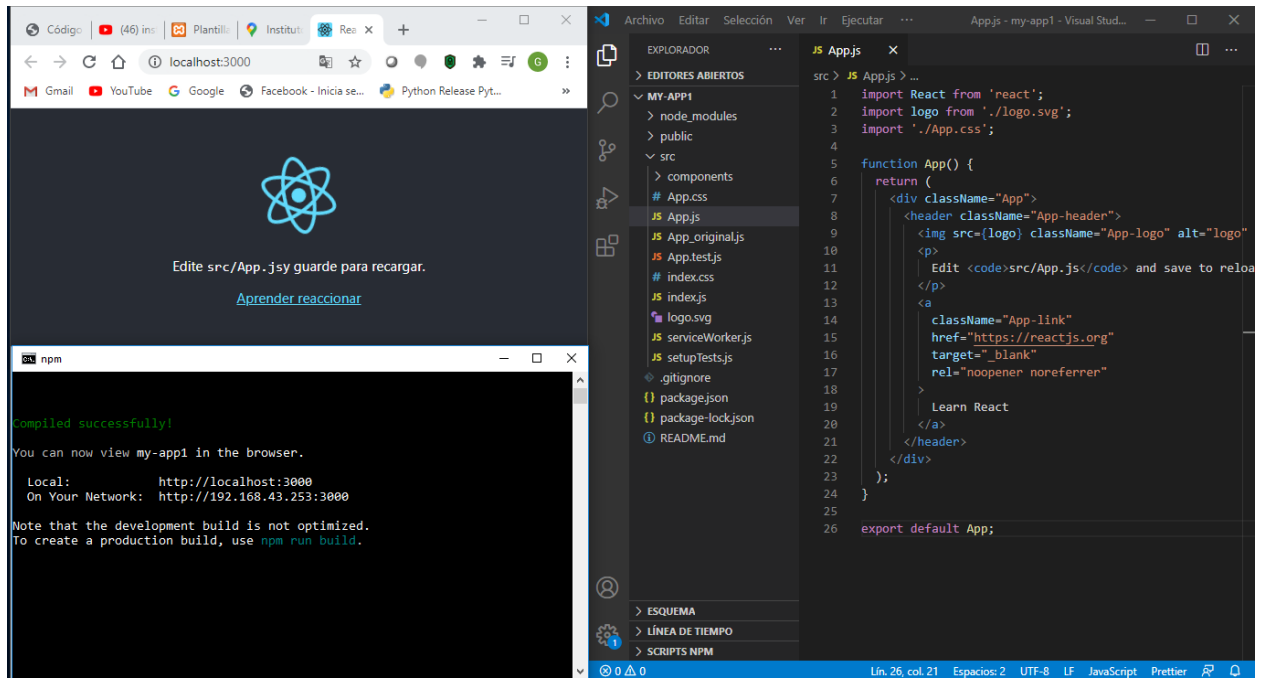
Código (46) ins Plantill Institut Rea ×

localhost:3000

Gmail YouTube Google Facebook - Inicia se... Python Release Pyt... »

Edite src/App.jsy guarde para recargar.

Aprender reaccionar

npm

Compiled successfully!

You can now view my-app1 in the browser.

Local: http://localhost:3000
On Your Network: http://192.168.43.253:3000

Note that the development build is not optimized.
To create a production build, use npm run build.

Archivo Editar Selección Ver Ir Ejecutar ··· App.js - my-app1 - Visual Stud...

EXPLORADOR ···
> EDITORES ABIERTOS
MY-APP1
> node_modules
> public
src
> components
App.css
App.js
App_original.js
App.test.js
index.css
index.js
logo.svg
serviceWorker.js
setupTests.js
.gitignore
package.json
package-lock.json
README.md
> ESQUEMA
> LÍNEA DE TIEMPO
> SCRIPTS NPM

JS App.js ×
src > JS App.js > ...

1 import React from 'react';
2 import logo from './logo.svg';
3 import './App.css';
4
5 function App() {
6 return (
7 <div className="App">
8 <header className="App-header">
9 <img src={logo} className="App-logo" alt="logo"
10 <p>
11 Edit <code>src/App.js</code> and save to reloa
12 </p>
13 <a
14 className="App-link"
15 href="https://reactjs.org"
16 target="_blank"
17 rel="noopener noreferrer"
18 >
19 Learn React
20 </a>
21 </header>
22 </div>
23 );
24 }
25
26 export default App;

⊗ 0 ⚠ 0 Lín. 26, col. 21 Espacios: 2 UTF-8 LF JavaScript Prettier